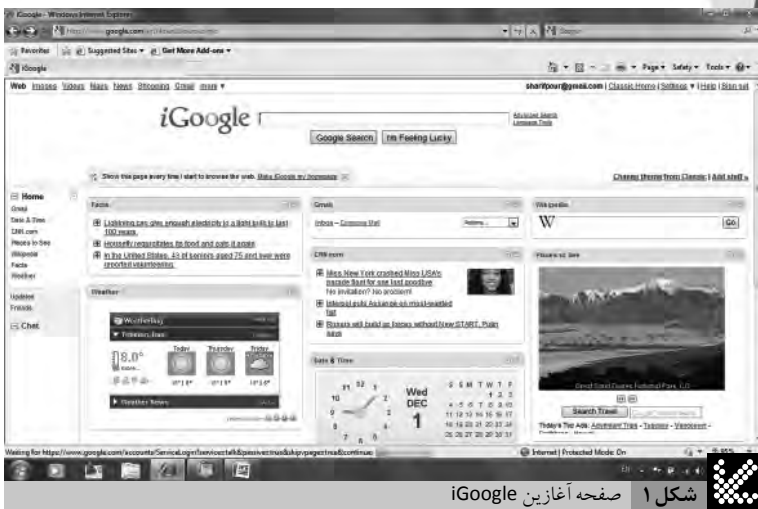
iGoogle - Windows Internet Explorer

http://www.google.com/ig

Favorites | Suggested Sites ▾ | Get More Add-ons ▾

iGoogle

Page ▾ Safety ▾ Tools ▾

Web Images Videos Maps News Shopping Gmail more ▾

sharifpour@gmail.com | Classic Home | Settings ▾ | Help | Sign out

iGoogle

Google Search | I'm Feeling Lucky

Advanced Search
Language Tools

Show this page every time I start to browse the web. Make iGoogle my homepage

Change theme from Classic | Add stuff »

Home
Gmail
Date & Time
CNN.com
Places to See
Wikipedia
Facts
Weather

Updates
Friends

Chat

Facts

Lightning can give enough electricity to a light bulb to last 100 years.

Horseflly regurgitates its food and eats it again.

In the United States, 43 of seniors aged 75 and over were reported volunteering.

Weather

WeatherBug

Today | Thursday | Friday

8.0°

Weather News

Gmail

Inbox – Compose Mail

Actions...

CNN.com

Miss New York crushed Miss USA's parade float for use last positive. No invitation? No problem!

Interpol puts Assange on most-wanted list

Rivers will build on house without New START, Putin says

Date & Time

Wed
DEC
1

S M T W T F

Wikipedia

W

Go

Places to See

Search Travel

Today's Top Ads: Adventure Trips - Tuscany - Vacations

Waiting for https://www.google.com/accounts/ServiceLogin?service=talk&passive=true&skipvpage=true&continue=

Internet | Protected Mode: On

شکل ۱ صفحه آغازین iGoogle